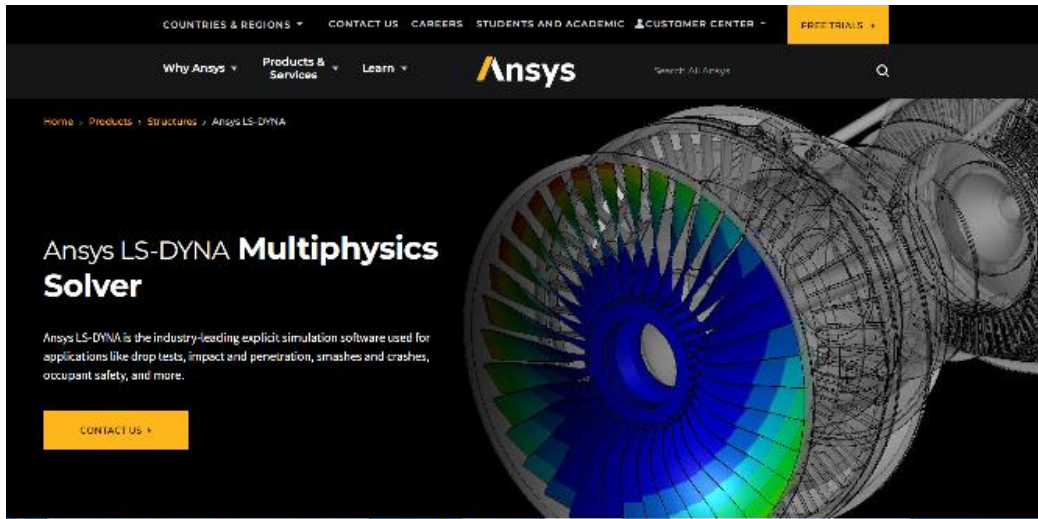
COUNTRIES & REGIONS ▾ CONTACT US CAREERS STUDENTS AND ACADEMIC CUSTOMER CENTER ▾ FREE TRIALS ▸

Why Ansys ▾ Products & Services ▾ Learn ▾

Ansys

Search All Ansys

Home › Products › Structures › Ansys LS-DYNA

Ansys LS-DYNA **Multiphysics Solver**

Ansys LS-DYNA is the industry-leading explicit simulation software used for applications like drop tests, impact and penetration, smashes and crashes, occupant safety, and more.

CONTACT US ▸